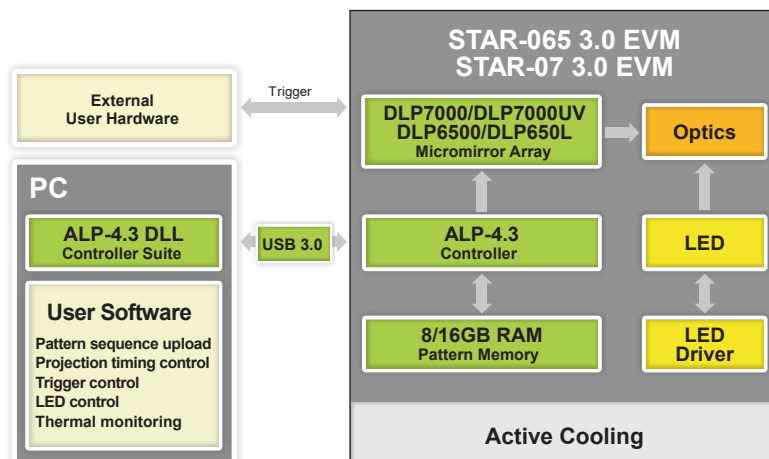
STAR-065 3.0 EVM
STAR-07 3.0 EVM

External User Hardware

Trigger

DLP7000/DLP7000UV
DLP6500/DLP650L
Micromirror Array

Optics

PC

ALP-4.3 DLL
Controller Suite

USB 3.0

ALP-4.3
Controller

LED

User Software

Pattern sequence upload
Projection timing control
Trigger control
LED control
Thermal monitoring

8/16GB RAM
Pattern Memory

LED
Driver

Active Cooling